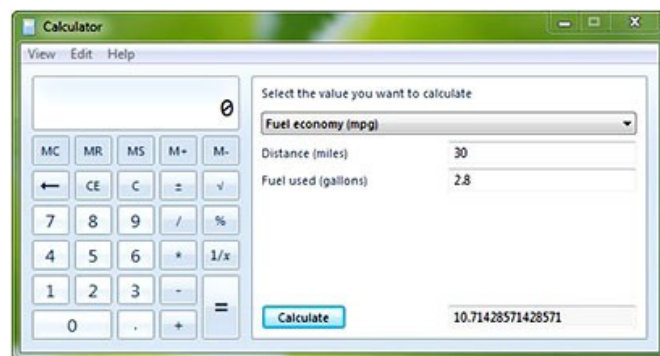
Calculator

View Edit Help

0

| MC | MR | MS | M+ | M- |
|---|---|---|---|---|
| ← | CE | C | ± | √ |
| 7 | 8 | 9 | / | % |
| 4 | 5 | 6 | * | 1/x |
| 1 | 2 | 3 | - | = |
| 0 | | . | + | |

Select the value you want to calculate

Fuel economy (mpg)

Distance (miles) 30

Fuel used (gallons) 2.8

Calculate

10.71428571428571